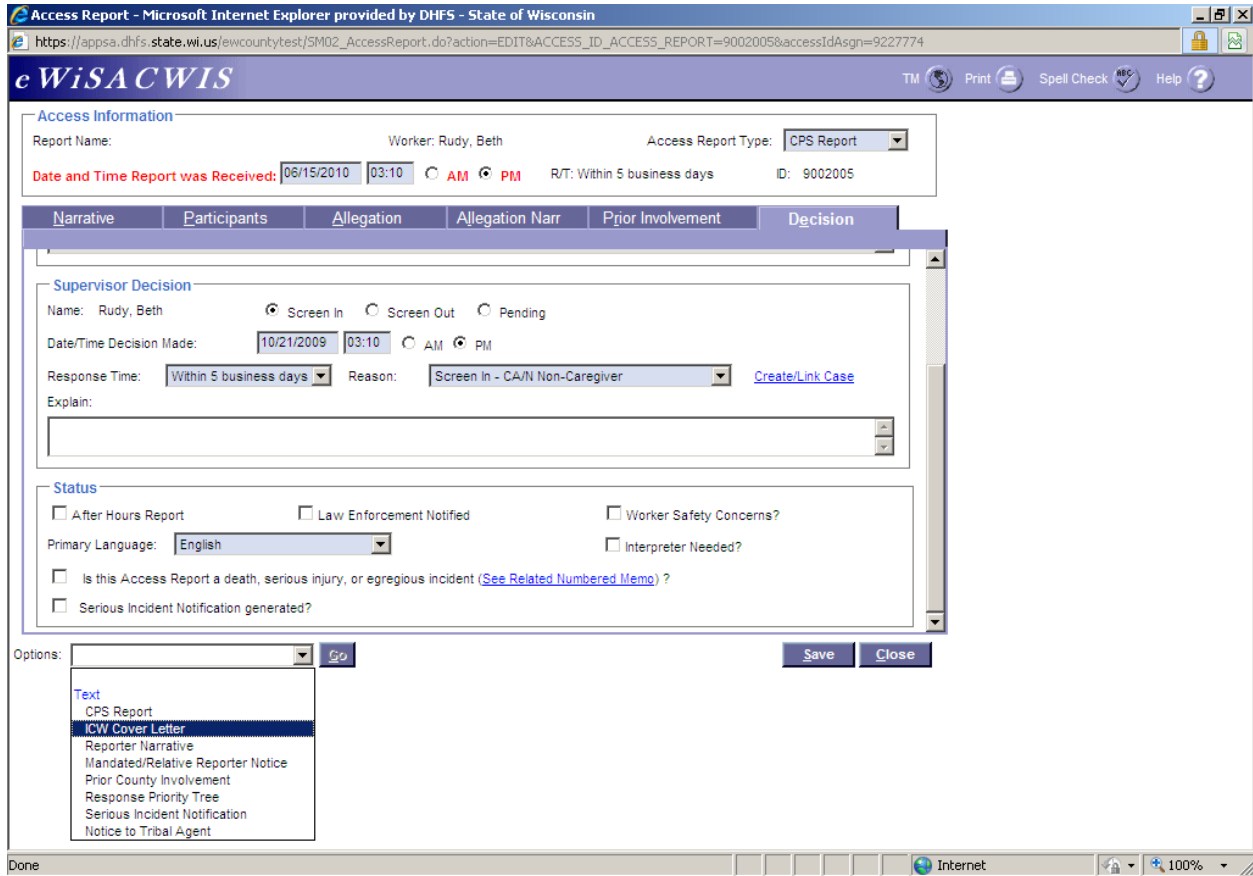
Access Report - Microsoft Internet Explorer provided by DHFS - State of Wisconsin

https://appsa.dhfs.state.wi.us/ewcountytest/SM02_AccessReport.do?action=EDIT&ACCESS_ID_ACCESS_REPORT=9002005&accessIdAsgn=9227774

eWiSACWIS

TM Print Spell Check Help

Access Information

Report Name: Worker: Rudy, Beth Access Report Type: CPS Report

Date and Time Report was Received: 06/15/2010 03:10 AM PM R/T: Within 5 business days ID: 9002005

Narrative | Participants | Allegation | Allegation Narr | Prior Involvement | Decision

Supervisor Decision

Name: Rudy, Beth Screen In Screen Out Pending

Date/Time Decision Made: 10/21/2009 03:10 AM PM

Response Time: Within 5 business days Reason: Screen In - CA/N Non-Caregiver Create/Link Case

Explain:

Status

After Hours Report Law Enforcement Notified Worker Safety Concerns?

Primary Language: English Interpreter Needed?

Is this Access Report a death, serious injury, or egregious incident (See Related Numbered Memo) ?

Serious Incident Notification generated?

Options: Go Save Close

Text
CPS Report
ICW Cover Letter
Reporter Narrative
Mandated/Relative Reporter Notice
Prior County Involvement
Response Priority Tree
Serious Incident Notification
Notice to Tribal Agent

Done Internet 100%